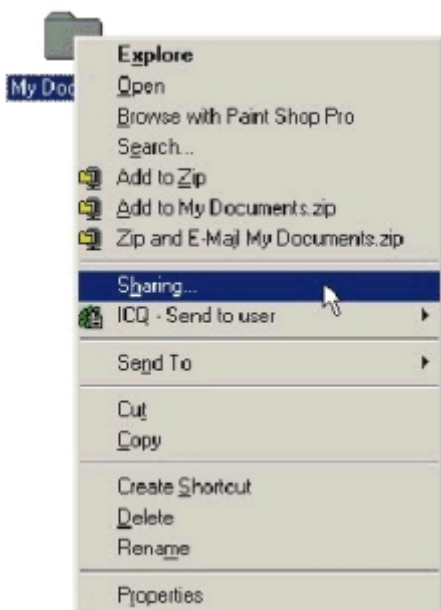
My Doc

Explore
Open
Browse with Paint Shop Pro
Search...
Add to Zip
Add to My Documents.zip
Zip and E-Mail My Documents.zip

Sharing...
ICQ - Send to user

Send To

Cut
Copy

Create Shortcut
Delete
Rename

Properties